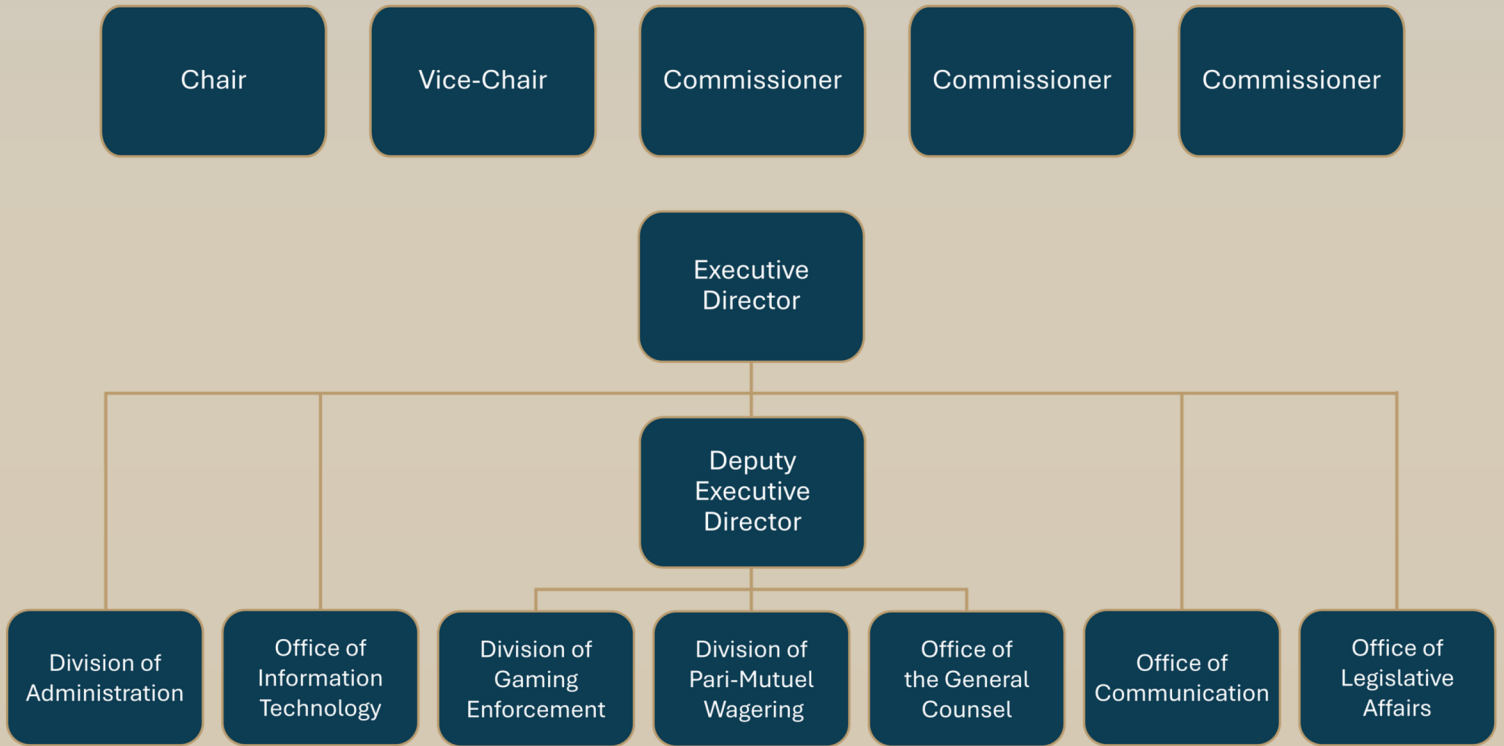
Chair

Vice-Chair

Commissioner

Commissioner

Commissioner

Executive Director

Deputy Executive Director

Division of Administration

Office of Information Technology

Division of Gaming Enforcement

Division of Pari-Mutuel Wagering

Office of the General Counsel

Office of Communication

Office of Legislative Affairs